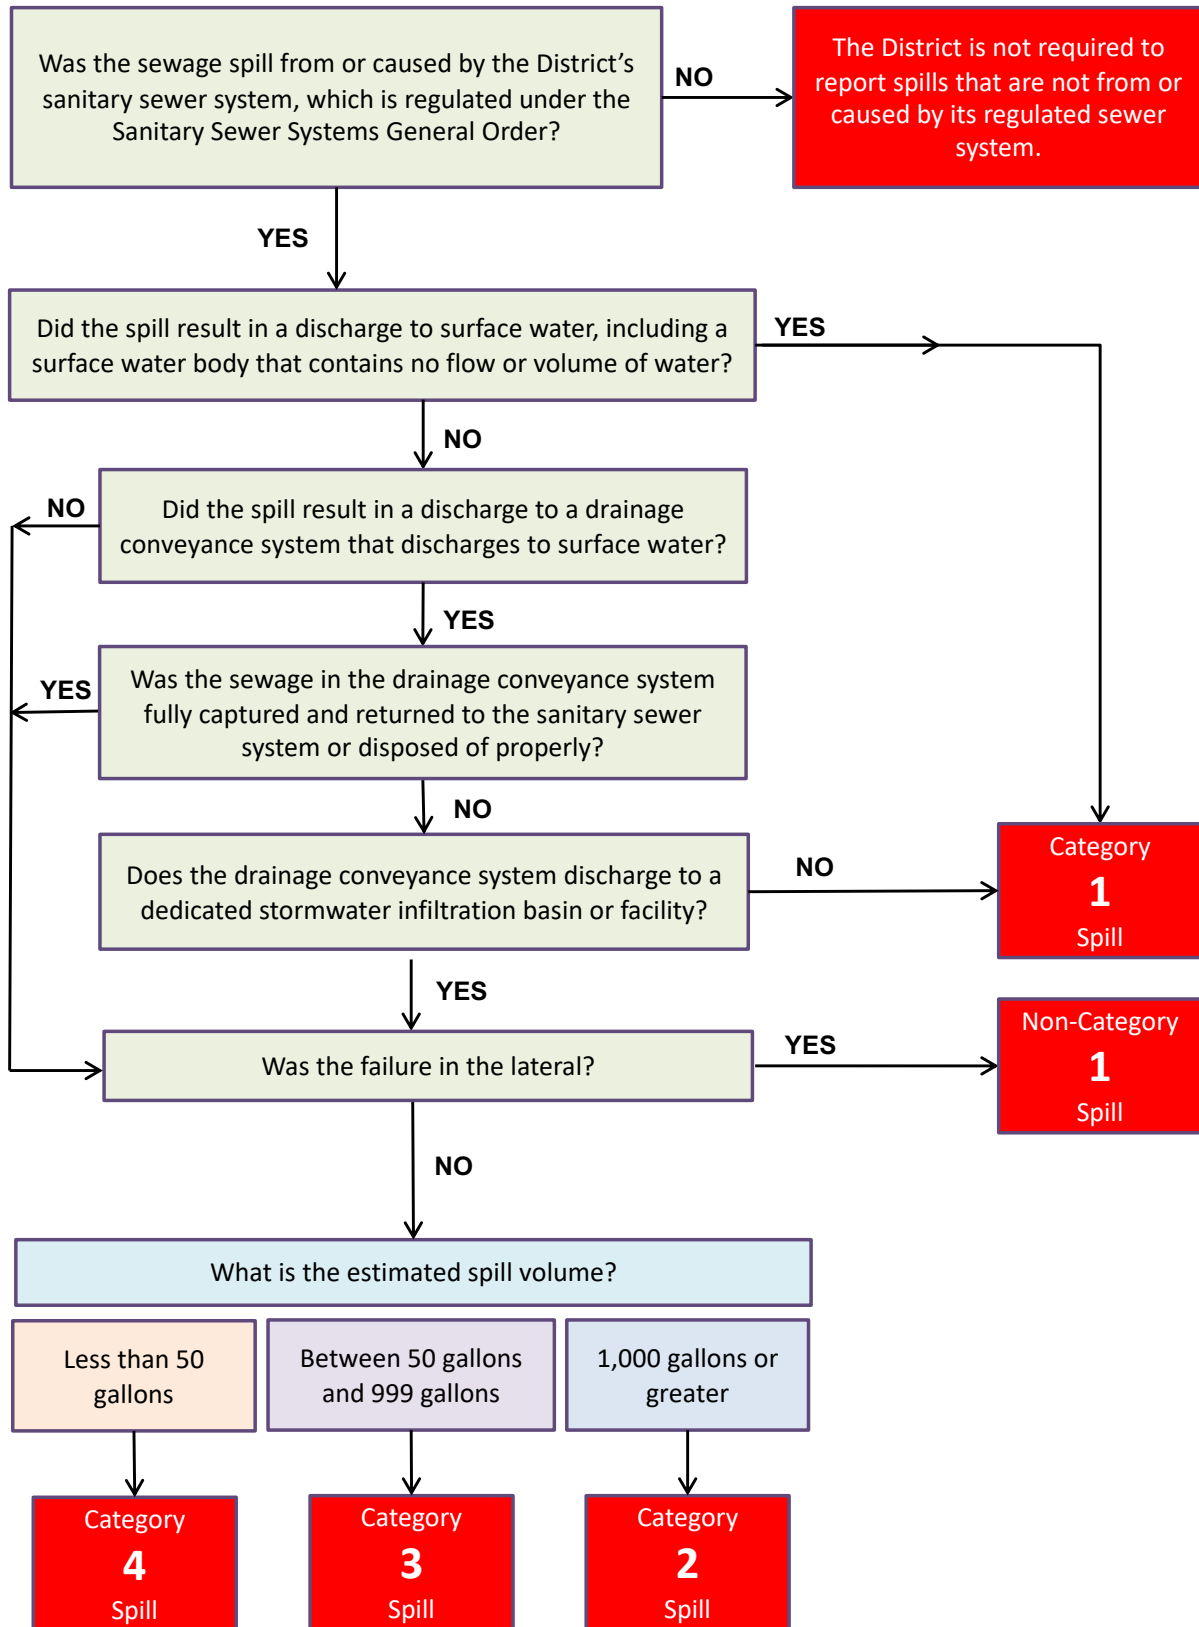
Was the sewage spill from or caused by the District's sanitary sewer system, which is regulated under the Sanitary Sewer Systems General Order?

NO

The District is not required to report spills that are not from or caused by its regulated sewer system.

YES

Did the spill result in a discharge to surface water, including a surface water body that contains no flow or volume of water?

YES

NO

Did the spill result in a discharge to a drainage conveyance system that discharges to surface water?

NO

YES

Was the sewage in the drainage conveyance system fully captured and returned to the sanitary sewer system or disposed of properly?

YES

NO

Does the drainage conveyance system discharge to a dedicated stormwater infiltration basin or facility?

NO

Category 1 Spill

YES

Was the failure in the lateral?

YES

Non-Category 1 Spill

NO

What is the estimated spill volume?

Less than 50 gallons

Between 50 gallons and 999 gallons

1,000 gallons or greater

Category 4 Spill

Category 3 Spill

Category 2 Spill